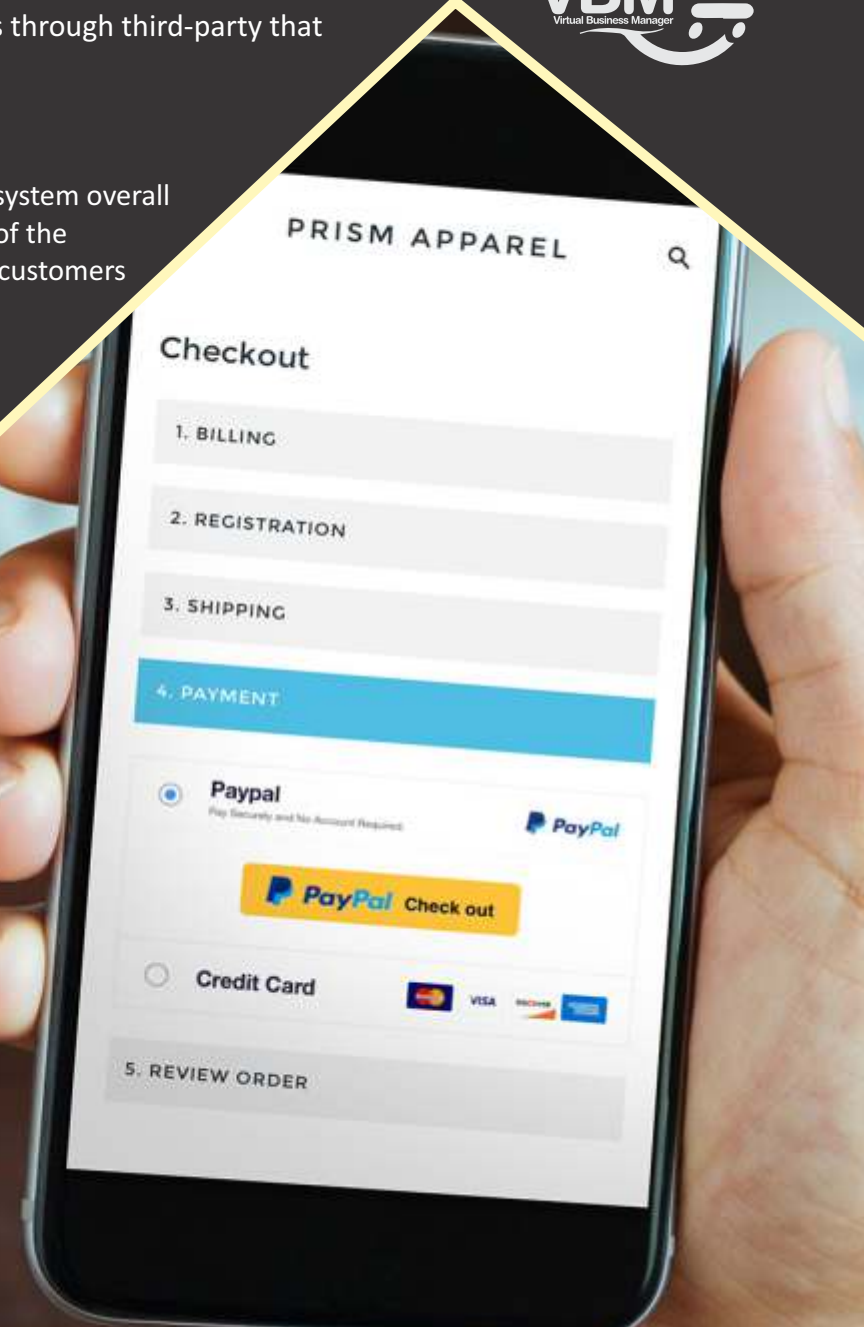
s through third-party that

system overall
of the
customers

VBM
Virtual Business Manager

PRISM APPAREL

Checkout

1. BILLING

2. REGISTRATION

3. SHIPPING

4. PAYMENT

Paypal
Pay Securely and No Account Required

PayPal

PayPal Check out

Credit Card

VISA

5. REVIEW ORDER